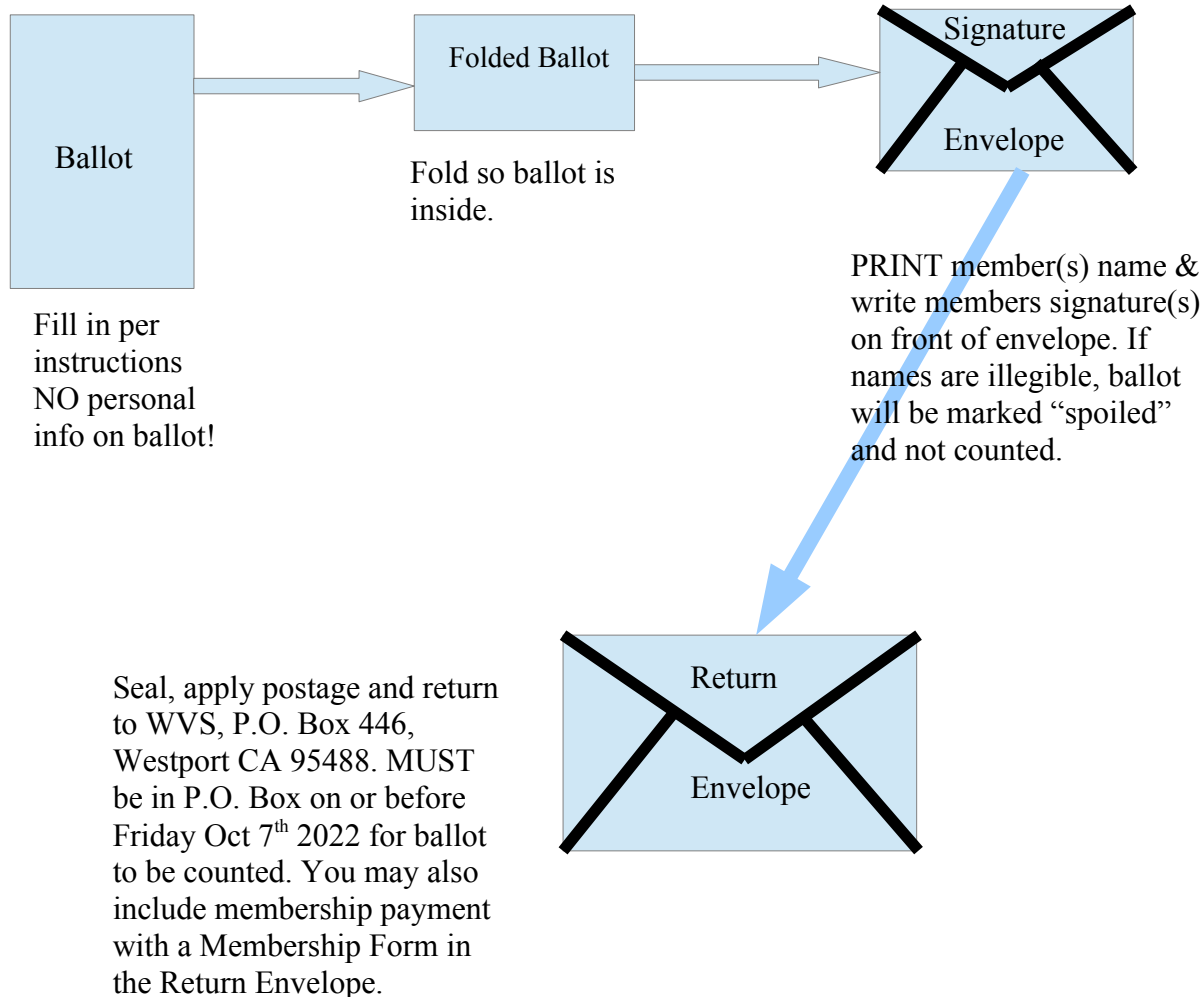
Ballot

Fill in per instructions NO personal info on ballot!

Folded Ballot

Fold so ballot is inside.

Signature

Envelope

PRINT member(s) name & write members signature(s) on front of envelope. If names are illegible, ballot will be marked “spoiled” and not counted.

Return

Envelope

Seal, apply postage and return to WVS, P.O. Box 446, Westport CA 95488. MUST be in P.O. Box on or before Friday Oct $7^{th}$ 2022 for ballot to be counted. You may also include membership payment with a Membership Form in the Return Envelope.